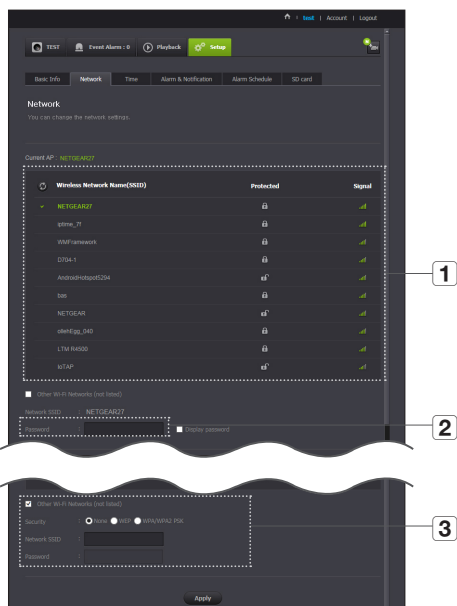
test | Account | Logout

TEST
Event Alarm : 0
Playback
Setup

Basic Info
Network
Time
Alarm & Notification
Alarm Schedule
SD card

Network
You can change the network settings.

Current AP : NETGEAR27

| Wireless Network Name(SSID) | Protected | Signal |
|---|---|---|
| NETGEAR27 | | |
| iptime_7f | | |
| WMFramework | | |
| D704-1 | | |
| AndroidHotspot5294 | | |
| bsk | | |
| NETGEAR | | |
| silentEgg_040 | | |
| LTM R4500 | | |
| ioTAP | | |

1

Other Wi-Fi Networks (not listed)

Network SSID : NETGEAR27
Password :
Display password

2

Other Wi-Fi Networks (not listed)
Security : None WEP WPA/WPA2 PSK
Network SSID :
Password :

3

Apply